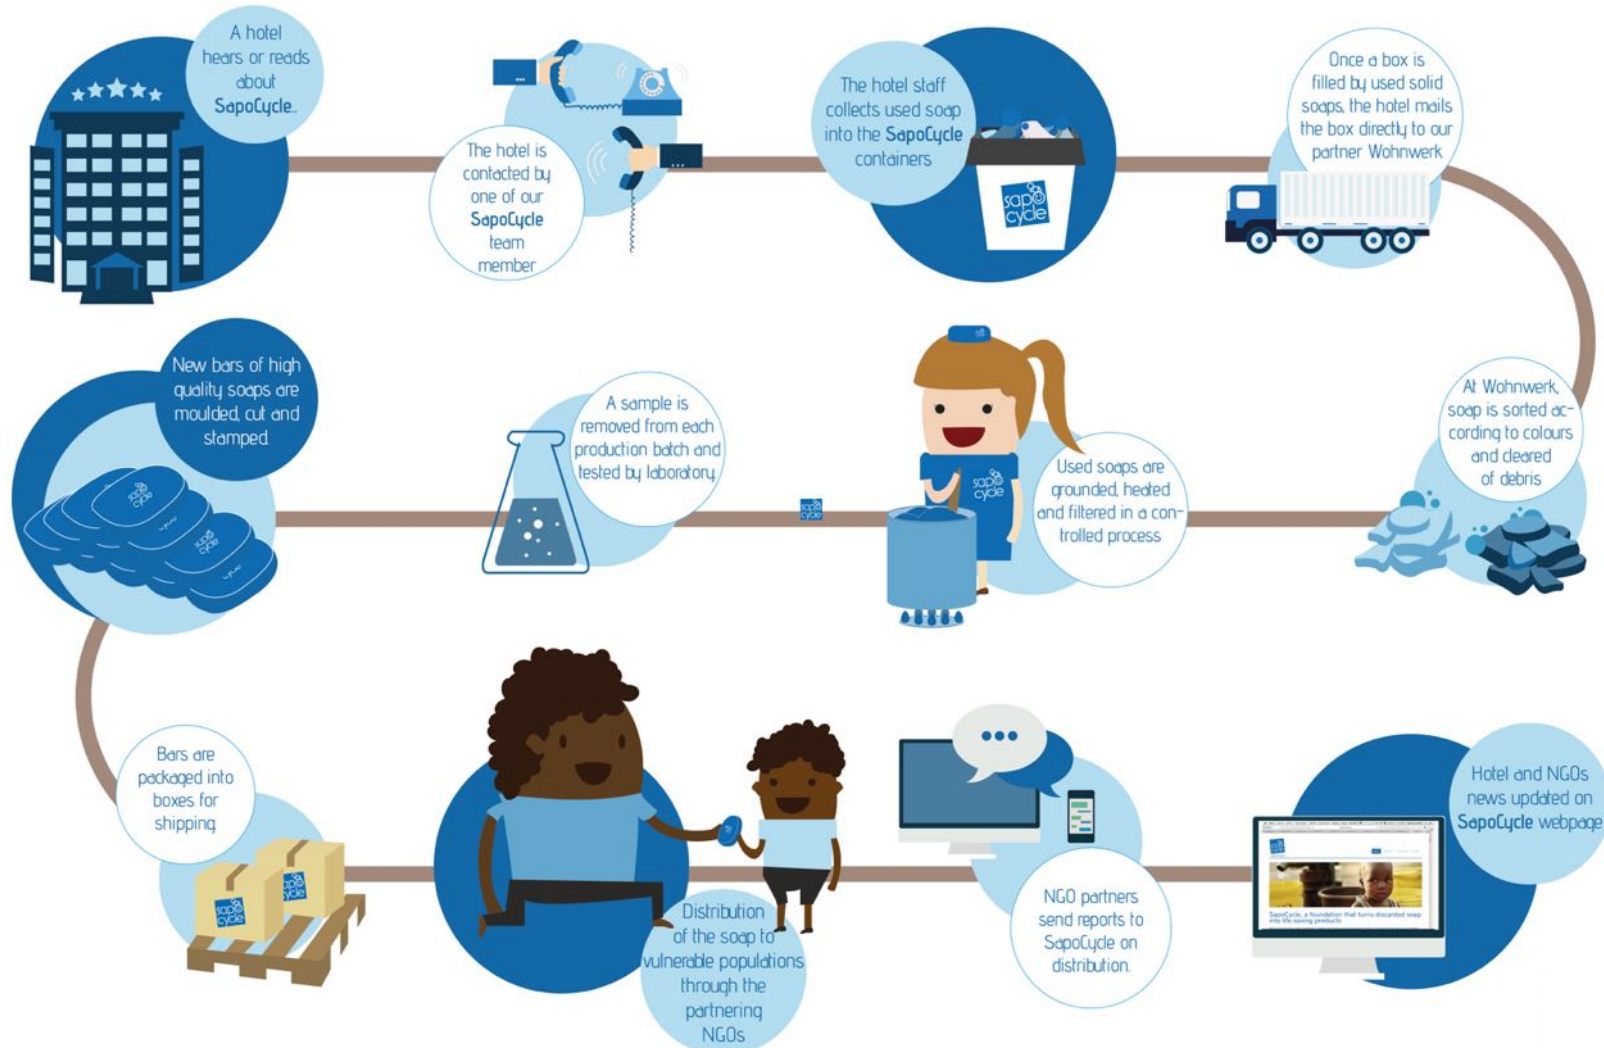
A hotel hears or reads about SapoCycle.

The hotel is contacted by one of our SapoCycle team member

The hotel staff collects used soap into the SapoCycle containers

sapo cycle

Once a box is filled by used solid soaps, the hotel mails the box directly to our partner Wohnwerk

At Wohnwerk, soap is sorted according to colours and cleared of debris

Used soaps are grounded, heated and filtered in a controlled process

sapo cycle

A sample is removed from each production batch and tested by laboratory

New bars of high quality soaps are moulded, cut and stamped

Bars are packaged into boxes for shipping

sapo cycle

Distribution of the soap to vulnerable populations through the partnering NGOs

NGO partners send reports to SapoCycle on distribution.

Hotel and NGOs news updated on SapoCycle webpage

SapoCycle, a foundation that turns discarded soap into life saving products